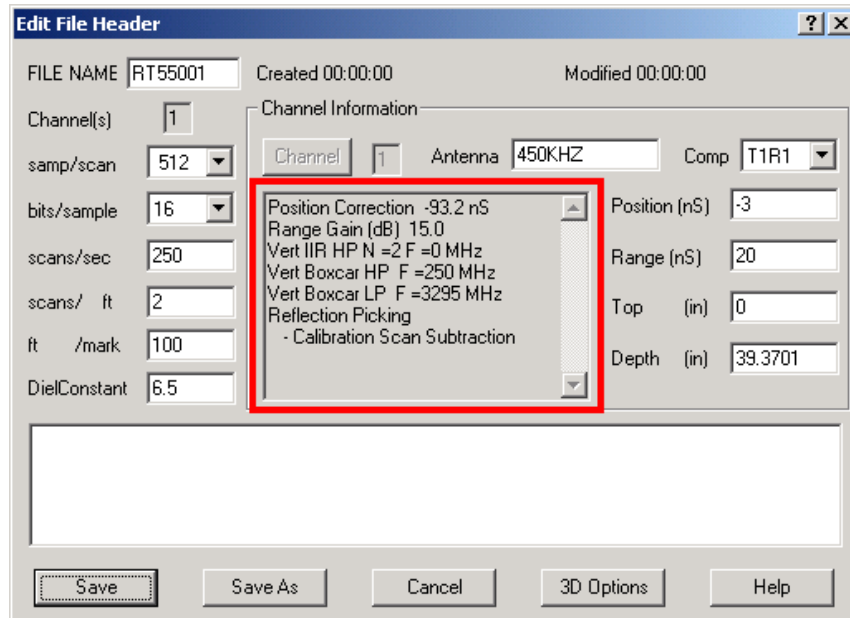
Edit File Header

? X

FILE NAME RT55001

Created 00:00:00

Modified 00:00:00

Channel(s) 1

Channel Information

samp/scan 512

Channel 1 Antenna 450KHZ Comp T1R1

bits/sample 16

Position Correction -93.2 nS
Range Gain (dB) 15.0
Vert IIR HP N =2 F =0 MHz
Vert Boxcar HP F =250 MHz
Vert Boxcar LP F =3295 MHz
Reflection Picking
- Calibration Scan Subtraction

Position (nS) -3

scans/sec 250

Range (nS) 20

scans/ ft 2

Top (in) 0

ft /mark 100

Depth (in) 39.3701

DielConstant 6.5

Save

Save As

Cancel

3D Options

Help